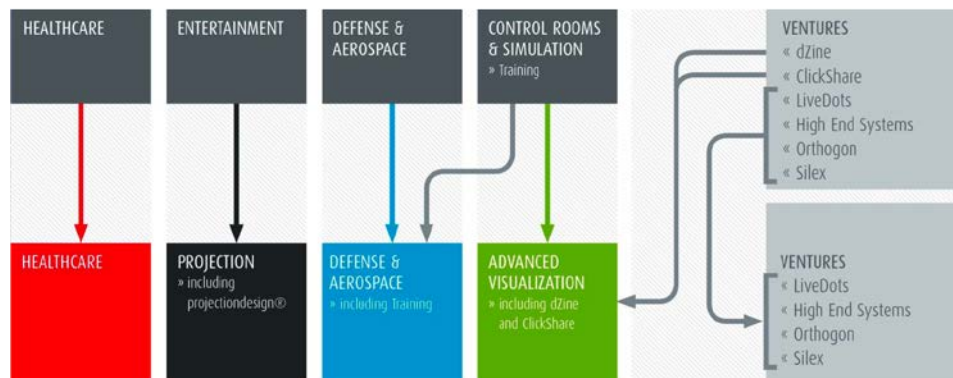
HEALTHCARE

ENTERTAINMENT

DEFENSE & AEROSPACE

CONTROL ROOMS & SIMULATION
» Training

VENTURES
« dZine
« ClickShare
« LiveDots
« High End Systems
« Orthogon
« Silex

HEALTHCARE

PROJECTION
» including projectiondesign®

DEFENSE & AEROSPACE
» including Training

ADVANCED VISUALIZATION
» including dZine and ClickShare

VENTURES
« LiveDots
« High End Systems
« Orthogon
« Silex